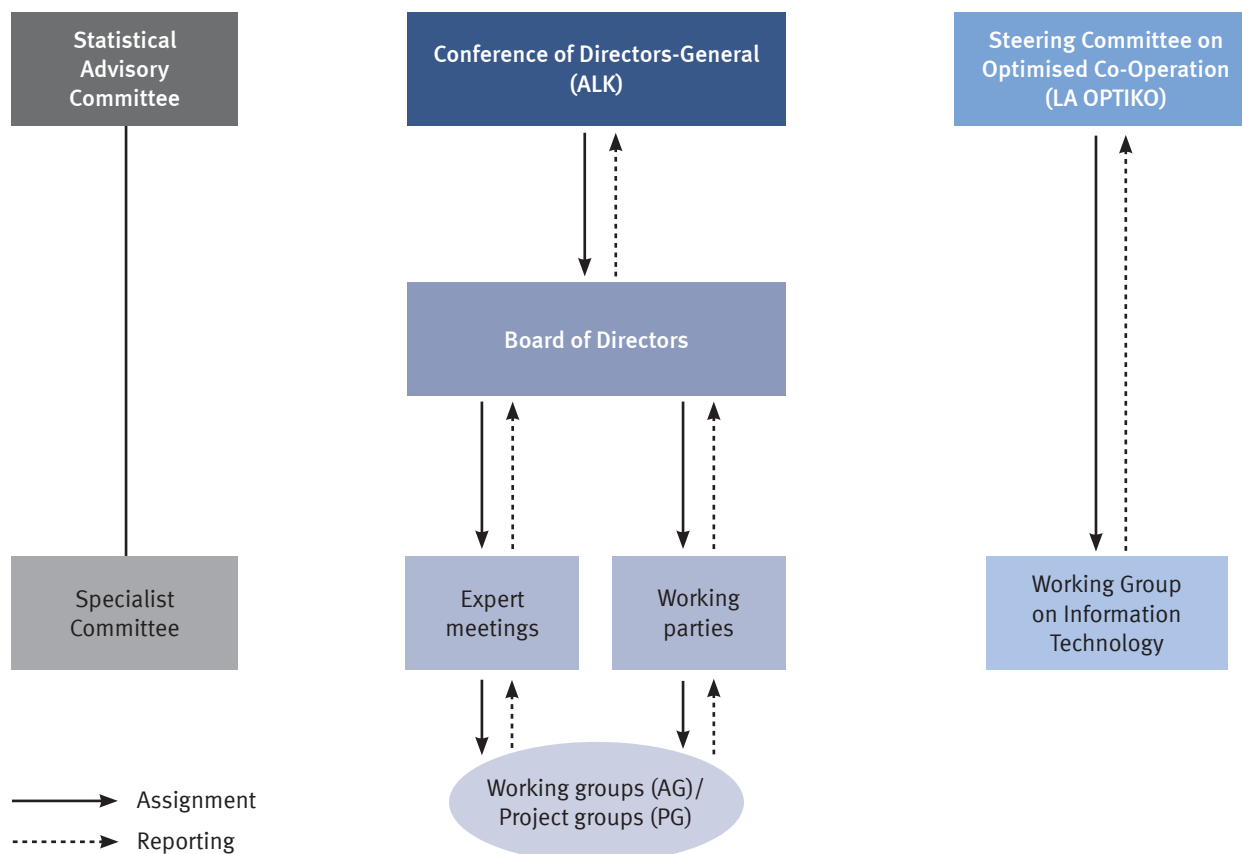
Statistical Advisory Committee

Conference of Directors-General (ALK)

Steering Committee on Optimised Co-Operation (LA OPTIKO)

Board of Directors

Specialist Committee

Expert meetings

Working parties

Working Group on Information Technology

Working groups (AG)/ Project groups (PG)

Assignment

Reporting